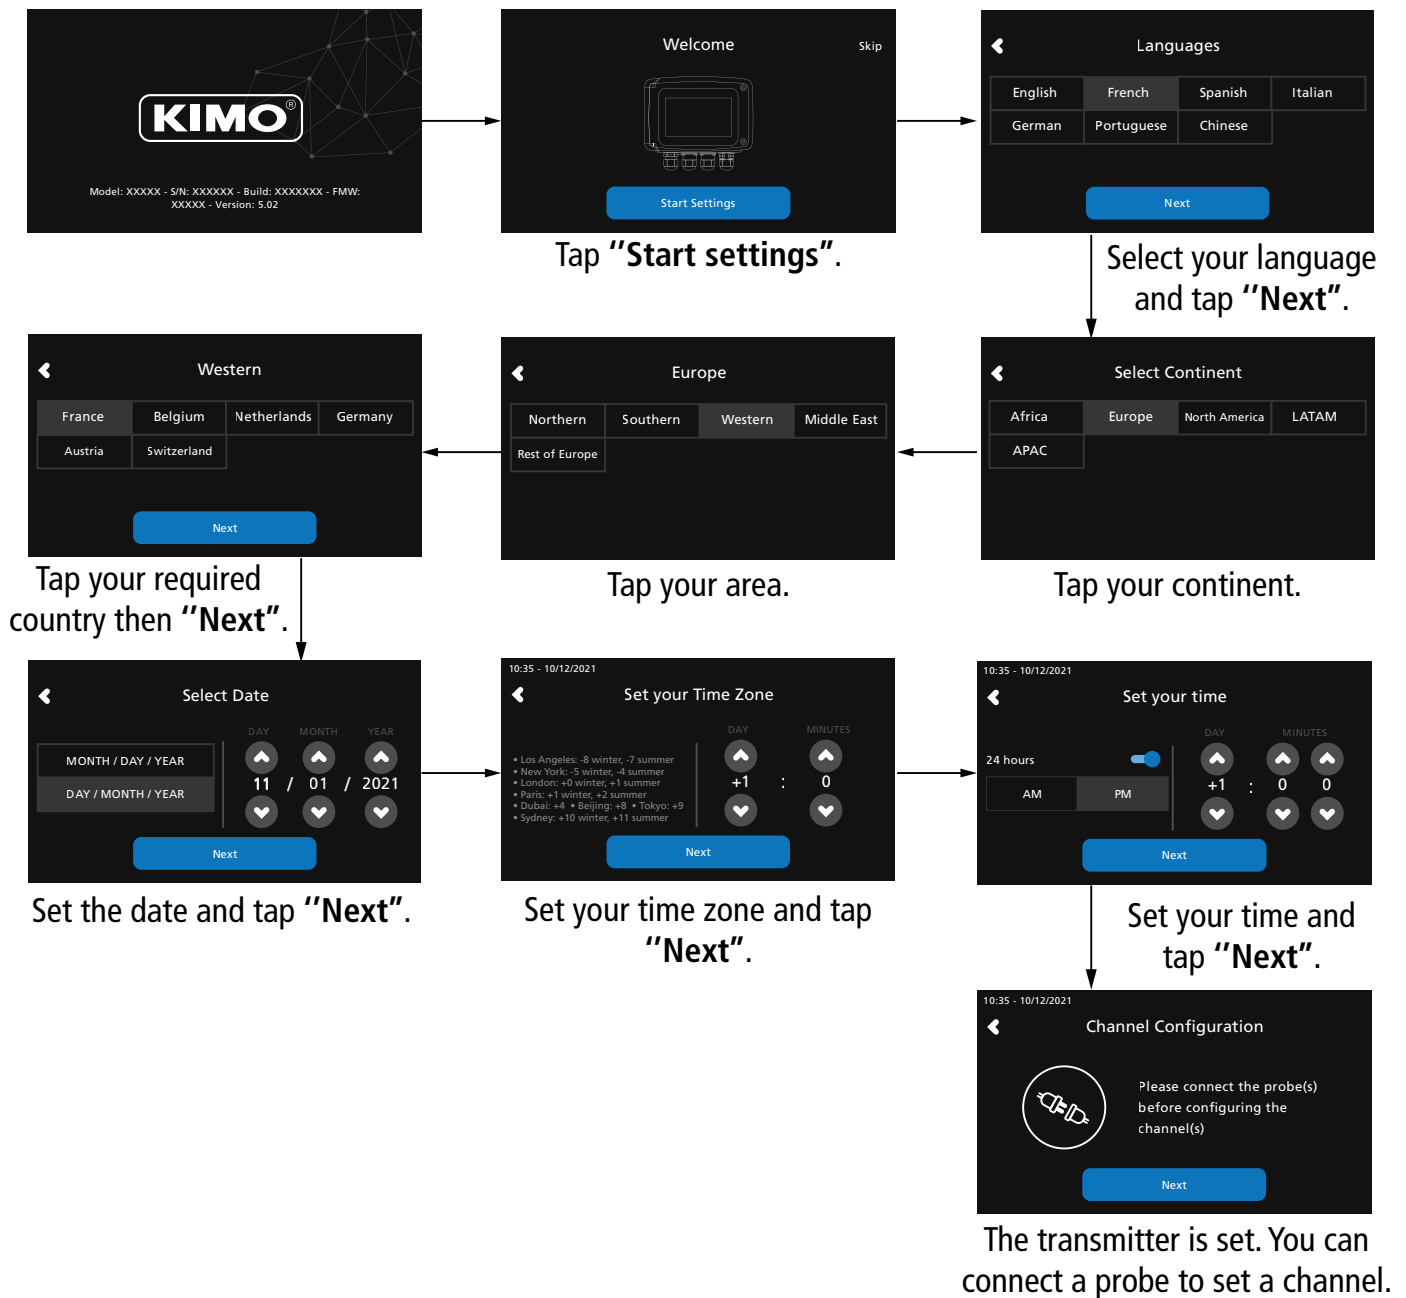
KIMO®

Model: XXXXX - S/N: XXXXXX - Build: XXXXXXX - FMW: XXXXX - Version: 5.02

Welcome

Skip

Start Settings

Tap **"Start settings"**.

Languages

| English | French | Spanish | Italian |
|---|---|---|---|
| German | Portuguese | Chinese | |

Next

Select your language and tap **"Next"**.

Western

| France | Belgium | Netherlands | Germany |
|---|---|---|---|
| Austria | Switzerland | | |

Next

Tap your required country then **"Next"**.

Europe

| Northern | Southern | Western | Middle East |
|---|---|---|---|
| Rest of Europe | | | |

Tap your area.

Select Continent

| Africa | Europe | North America | LATAM |
|---|---|---|---|
| APAC | | | |

Tap your continent.

Select Date

MONTH / DAY / YEAR

DAY / MONTH / YEAR

DAY MONTH YEAR

11 / 01 / 2021

Next

Set the date and tap **"Next"**.

10:35 - 10/12/2021

Set your Time Zone

• Los Angeles: -8 winter, -7 summer
• New York: -5 winter, -4 summer
• London: +0 winter, +1 summer
• Paris: +1 winter, +2 summer
• Dubai: +4 • Beijing: +8 • Tokyo: +9
• Sydney: +10 winter, +11 summer

DAY MINUTES

+1 : 0

Next

Set your time zone and tap **"Next"**.

10:35 - 10/12/2021

Set your time

24 hours

AM PM

DAY MINUTES

+1 : 0 0

Next

Set your time and tap **"Next"**.

10:35 - 10/12/2021

Channel Configuration

Please connect the probe(s) before configuring the channel(s)

Next

The transmitter is set. You can connect a probe to set a channel.